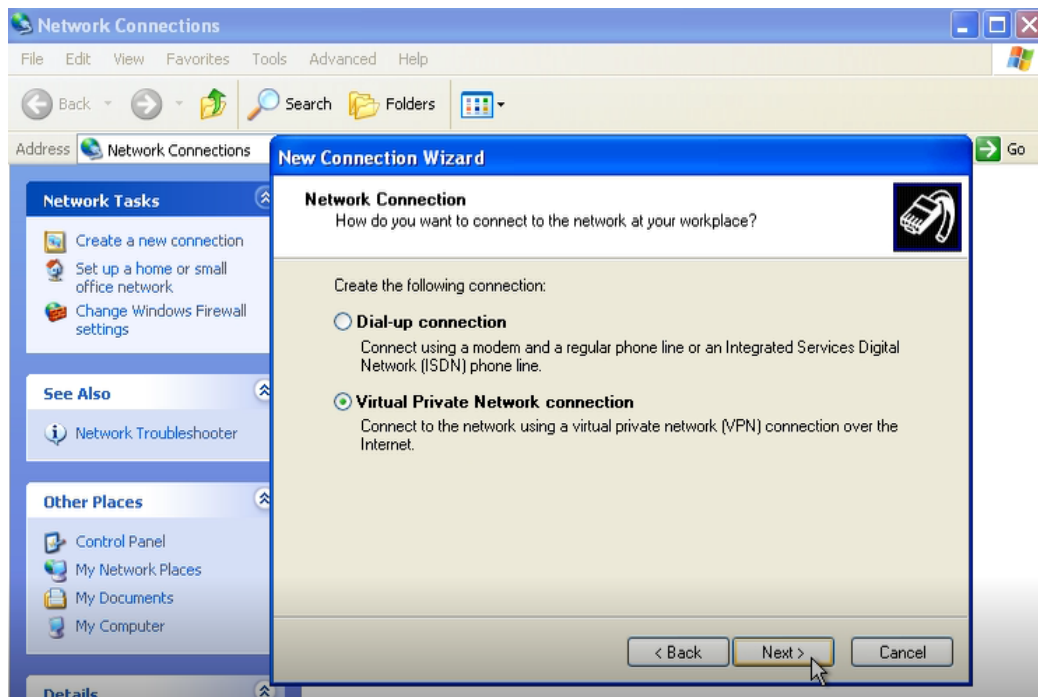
Network Connections

File Edit View Favorites Tools Advanced Help

Back Search Folders

Address Network Connections Go

Network Tasks

Create a new connection

Set up a home or small office network

Change Windows Firewall settings

See Also

Network Troubleshooter

Other Places

Control Panel

My Network Places

My Documents

My Computer

Details

New Connection Wizard

Network Connection
How do you want to connect to the network at your workplace?

Create the following connection:

Dial-up connection
Connect using a modem and a regular phone line or an Integrated Services Digital Network (ISDN) phone line.

Virtual Private Network connection
Connect to the network using a virtual private network (VPN) connection over the Internet.

< Back Next > Cancel